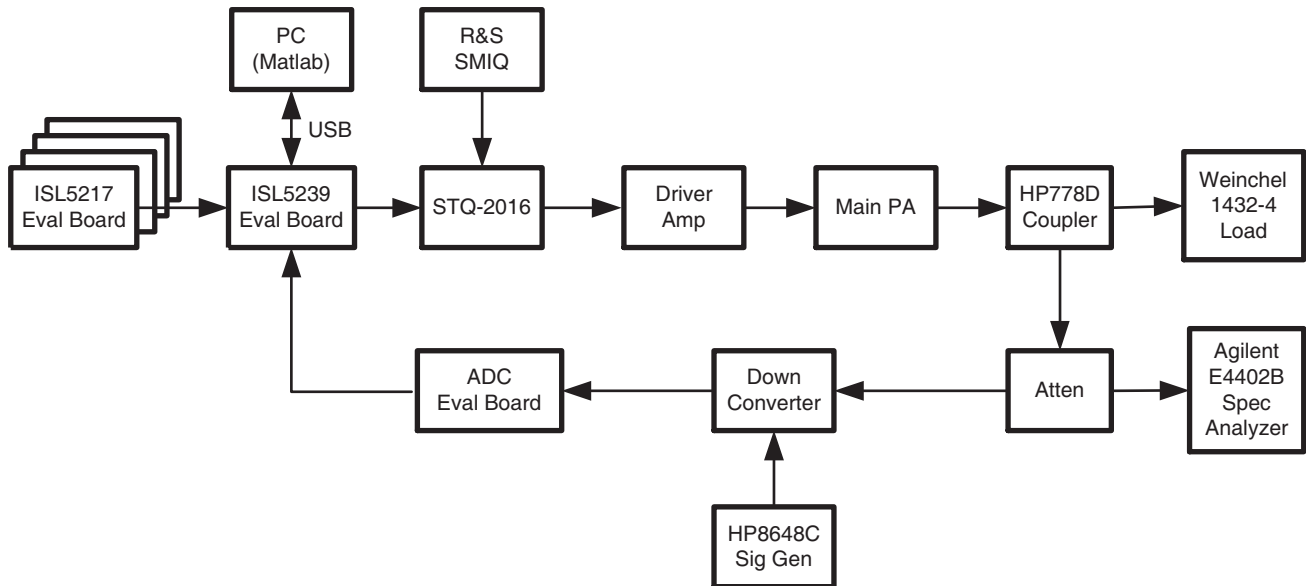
PC
(Matlab)

R&S
SMIQ

USB

ISL5217
Eval Board

ISL5239
Eval Board

STQ-2016

Driver
Amp

Main PA

HP778D
Coupler

Weinchel
1432-4
Load

ADC
Eval Board

Down
Converter

Atten

Agilent
E4402B
Spec
Analyzer

HP8648C
Sig Gen